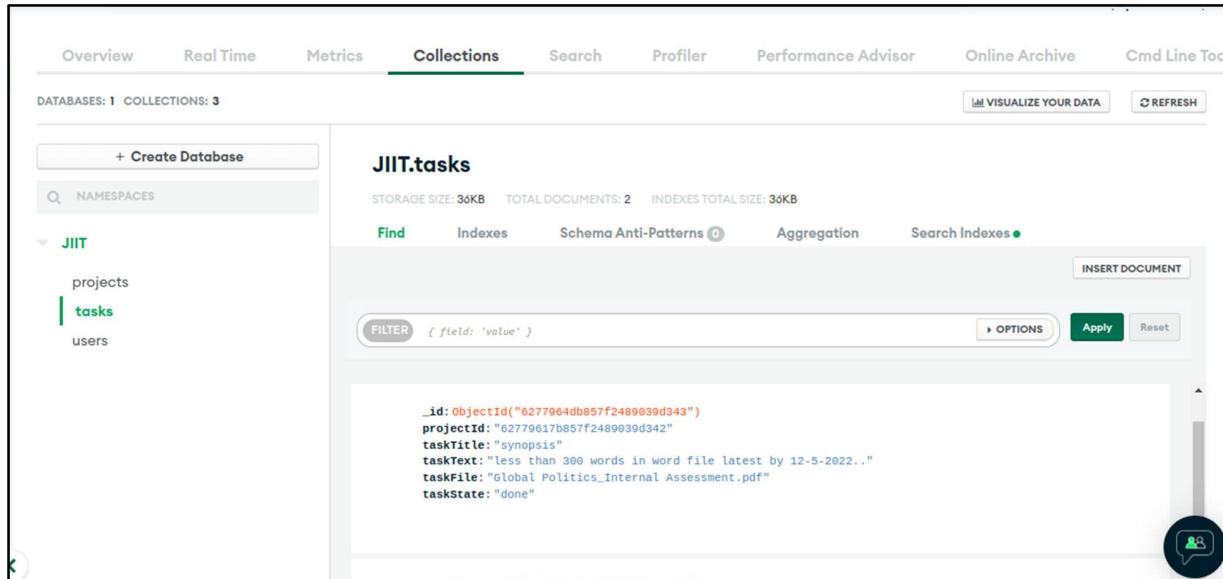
Overview Real Time Metrics Collections Search Profiler Performance Advisor Online Archive Cmd Line Too

DATABASES: 1 COLLECTIONS: 3

VISUALIZE YOUR DATA

REFRESH

+ Create Database

NAMESPACES

JIIT

projects

tasks

users

JIIT.tasks

STORAGE SIZE: 36KB TOTAL DOCUMENTS: 2 INDEXES TOTAL SIZE: 36KB

Find Indexes Schema Anti-Patterns 0 Aggregation Search Indexes

INSERT DOCUMENT

FILTER { field: 'value' }

OPTIONS

Apply

Reset

_id: ObjectId("6277964db857f2489039d343")
projectId: "62779617b857f2489039d342"
taskTitle: "synopsis"
taskText: "less than 300 words in word file latest by 12-5-2022.."
taskFile: "Global Politics_Internal Assessment.pdf"
taskState: "done"